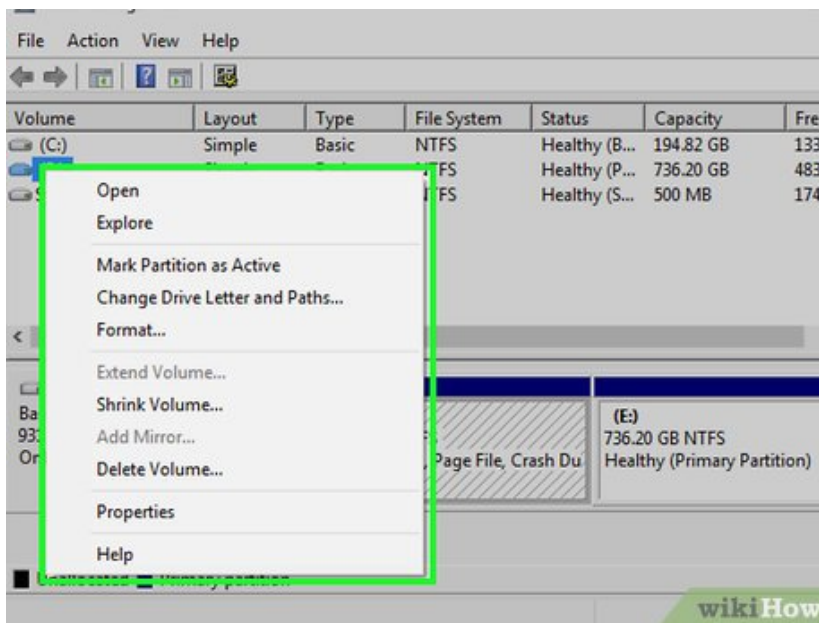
File Action View Help

| Volume | Layout | Type | File System | Status | Capacity | Fre |
|---|---|---|---|---|---|---|
| (C:) | Simple | Basic | NTFS | Healthy (B... | 194.82 GB | 133 |
| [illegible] | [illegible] | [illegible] | TFS | Healthy (P... | 736.20 GB | 483 |
| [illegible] | | | TFS | Healthy (S... | 500 MB | 174 |

Open
Explore
Mark Partition as Active
Change Drive Letter and Paths...
Format...
Extend Volume...
Shrink Volume...
Add Mirror...
Delete Volume...
Properties
Help

Ba
93
Or

, Page File, Crash Du

(E:)
736.20 GB NTFS
Healthy (Primary Partition)

wikiHow